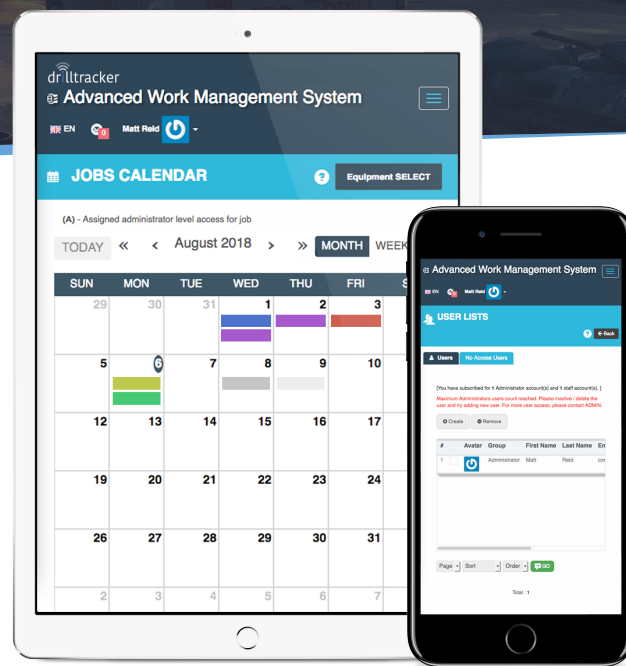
drilltracker
Advanced Work Management System

EN 0 Matt Reid

JOBS CALENDAR

Equipment SELECT

(A) - Assigned administrator level access for job

TODAY « ‹ August 2018 › » MONTH WEEK

| SUN | MON | TUE | WED | THU | FRI | S |
|---|---|---|---|---|---|---|
| 29 | 30 | 31 | 1 | 2 | 3 | |
| 5 | 6 | 7 | 8 | 9 | 10 | |
| 12 | 13 | 14 | 15 | 16 | 17 | |
| 19 | 20 | 21 | 22 | 23 | 24 | |
| 26 | 27 | 28 | 29 | 30 | 31 | |
| 2 | 3 | 4 | 5 | 6 | 7 | |

Advanced Work Management System

EN 0 Matt Reid

USER LISTS

Back

Users No Access Users

[You have subscribed for 1 Administrator account(s) and 1 staff account(s).]

Maximum Administrators users count reached. Please inactive / delete the user and try adding new user. For more user access, please contact ADMIN.

Create Remove

| # | | Avatar | Group | First Name | Last Name | En |
|---|---|---|---|---|---|---|
| 1 | | | Administrator | Matt | Reid | co |

Page Sort Order GO

Total : 1